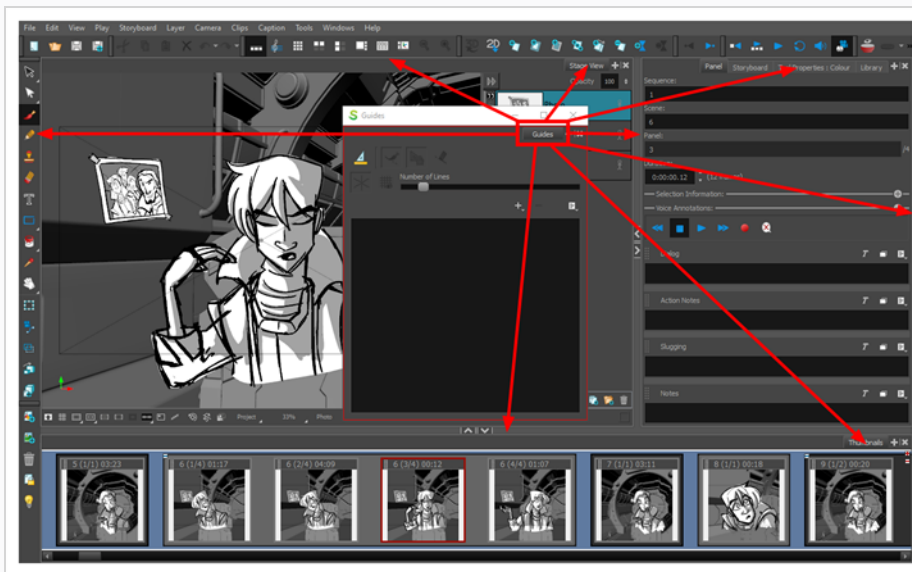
File Edit View Play Storyboard Layer Camera Clips Caption Tools Windows Help

Stage View

Opacity 100

Guides

Guides

Number of Lines

Panel Storyboard Properties : Colour Library

Sequence:

1

Scene:

6

Panel:

3

Duration:

0:00:00.12

Selection Information:

Voice Annotations:

Dialog

Action Notes

Slugging

Notes

Project 33% Photo

Thumbnails

5 (1/1) 03:23

6 (1/4) 01:17

6 (2/4) 04:09

6 (3/4) 00:12

6 (4/4) 01:07

7 (1/1) 03:11

8 (1/1) 00:18

9 (1/2) 00:20